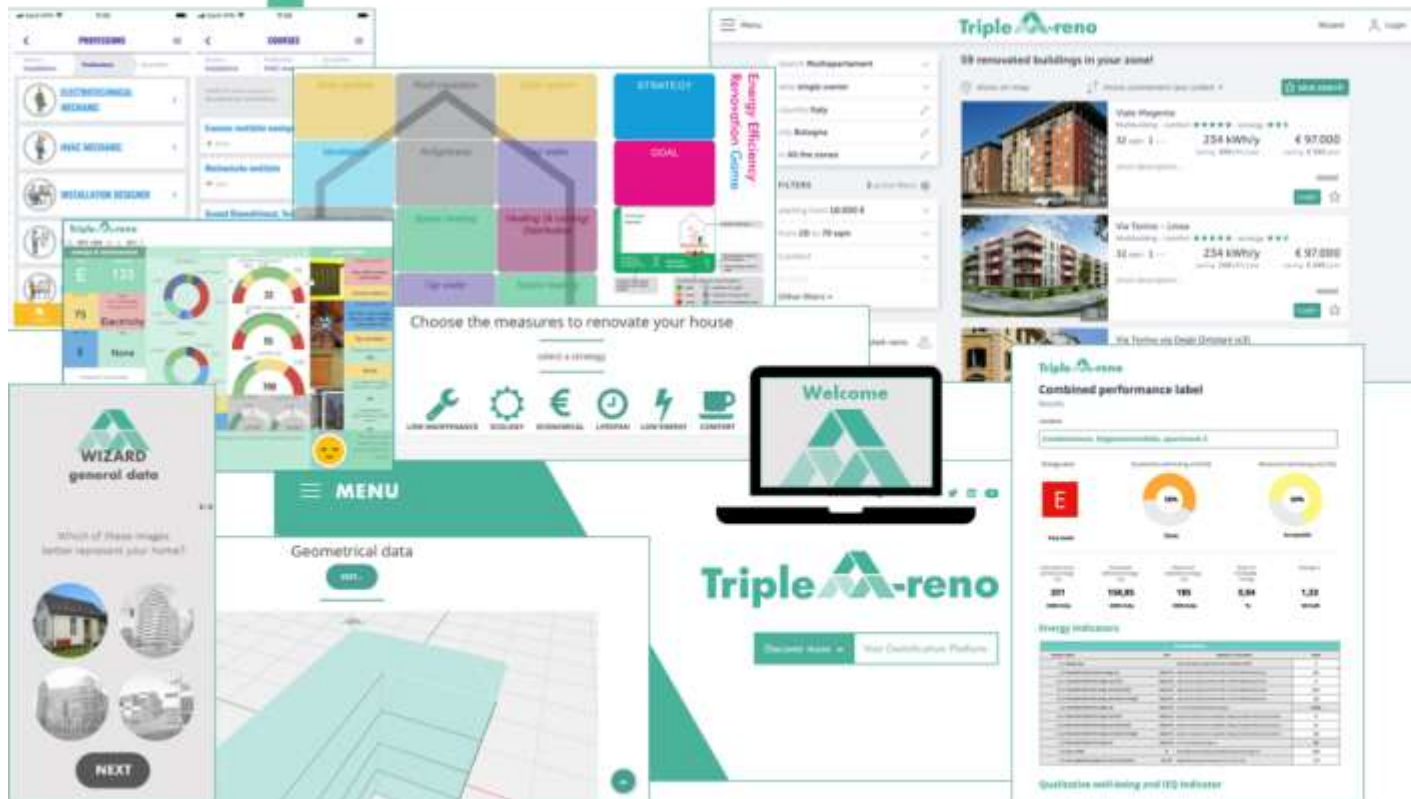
PROFESSIONS

COURSES

ELECTROMECHANICAL MECHANIC

HVAC MECHANIC

INSTALLATION DESIGNER

Triple-A-reno

Menu

59 renovated buildings in your zone!

Multiappartament

single owner

Italy

Bologna

All the zones

FILTERS

Viale Magenta

234 kWh/y

€ 97.000

Via Torino - Linea

234 kWh/y

€ 97.000

Energy Efficiency Renovation Game

STRATEGY

GOAL

Choose the measures to renovate your house

select a strategy

LOW MAINTENANCE

ECOLOGY

ECONOMICAL

LIFESPAN

LOW ENERGY

COMFORT

133

75

Electricity

None

32

55

100

WIZARD

general data

Which of these images better represent your home?

NEXT

MENU

Geometrical data

Welcome

Triple-A-reno

Discover more

Your Gamification Platform

Triple-A-reno

Combined performance label

E

Energy indicators

Qualitative well-being and IEQ indicator